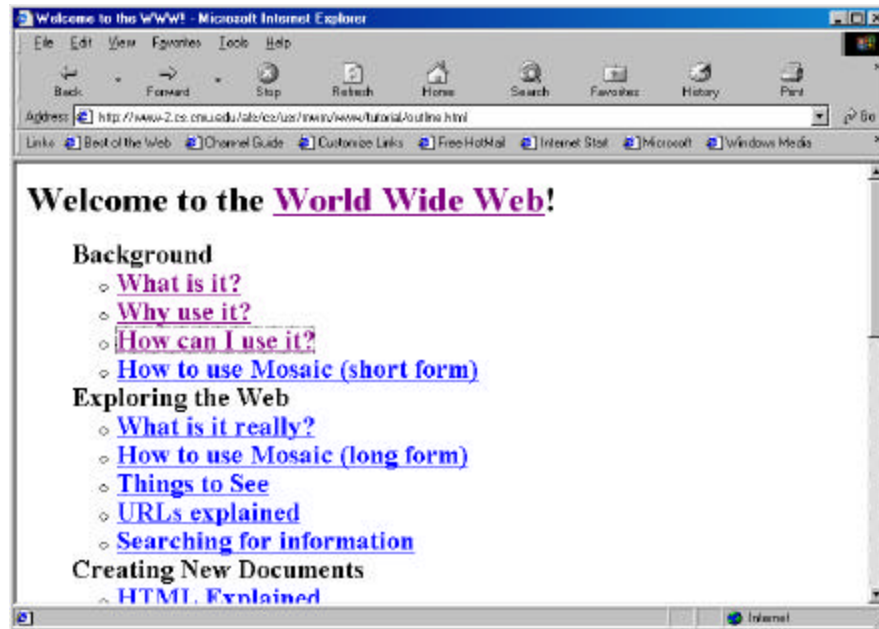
Welcome to the WWW! - Microsoft Internet Explorer

File Edit View Favorites Tools Help

Back Forward Stop Refresh Home Search Favorites History Print

Address http://www-2.cs.cmu.edu/afs/cs/usr/mwm/www/tutorial/outline.html

Go

Links Best of the Web Channel Guide Customize Links Free HotMail Internet Start Microsoft Windows Media

Welcome to the World Wide Web!

Background
- What is it?
- Why use it?
- How can I use it?
- How to use Mosaic (short form)

Exploring the Web
- What is it really?
- How to use Mosaic (long form)
- Things to See
- URLs explained
- Searching for information

Creating New Documents
- HTML Explained

Internet